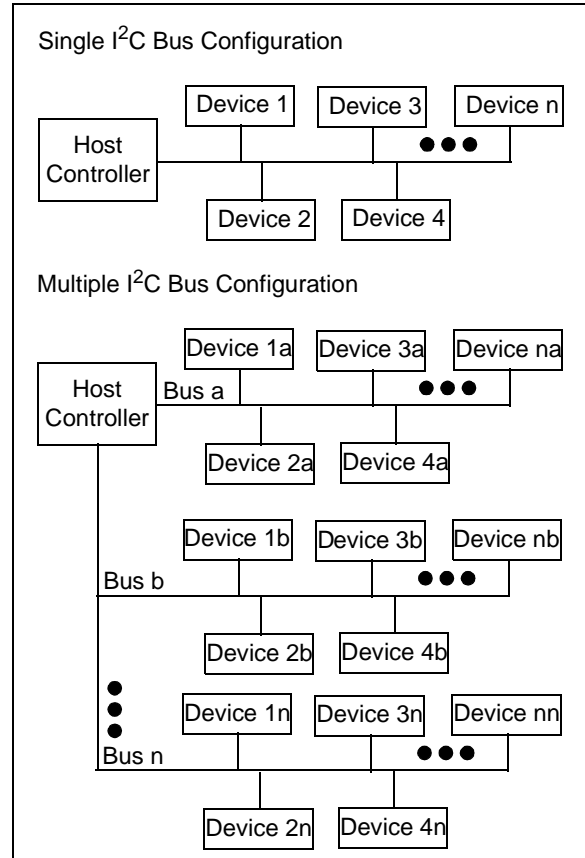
Single $I^2C$ Bus Configuration

Device 1
Device 3
Device n
Host Controller
Device 2
Device 4

Multiple $I^2C$ Bus Configuration

Device 1a
Device 3a
Device na
Host Controller
Bus a
Device 2a
Device 4a

Device 1b
Device 3b
Device nb
Bus b
Device 2b
Device 4b

Device 1n
Device 3n
Device nn
Bus n
Device 2n
Device 4n